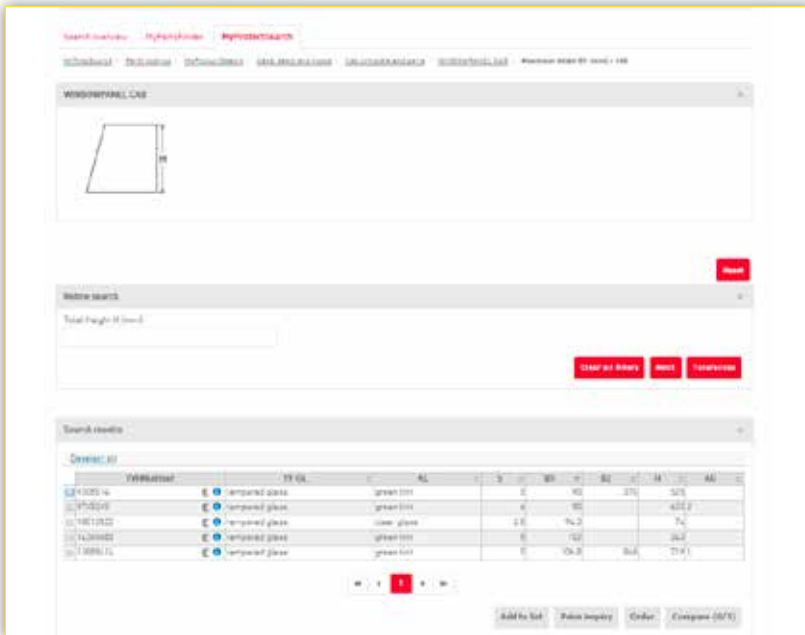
Search overview MyPartsfinder MyProductSearch

WINDOWPANEL CAB

H

Reset

Refine search

Total height H (mm)

Clear all filters Next Transverse

Search results

Deselect all

| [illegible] | TY GL | AL | S | B1 | B2 | H | A6 |
|---|---|---|---|---|---|---|---|
| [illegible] | tempered glass | green tint | 5 | 92 | 270 | 525 | |
| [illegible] | tempered glass | green tint | 4 | 92 | | 433.2 | |
| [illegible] | tempered glass | clear glass | 3.8 | 94.2 | | 74 | |
| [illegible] | tempered glass | green tint | 5 | 122 | | 262 | |
| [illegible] | tempered glass | green tint | 5 | 106.8 | 868 | 714.1 | |

« ‹ 1 › »

Add to list Price inquiry Order Compare (0/3)